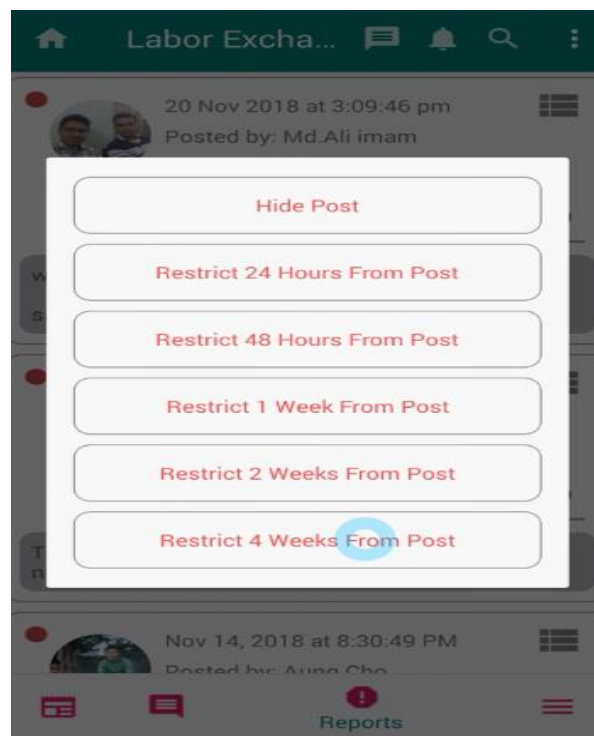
Labor Excha...

20 Nov 2018 at 3:09:46 pm
Posted by: Md.Ali imam

Hide Post

Restrict 24 Hours From Post

Restrict 48 Hours From Post

Restrict 1 Week From Post

Restrict 2 Weeks From Post

Restrict 4 Weeks From Post

Nov 14, 2018 at 8:30:49 PM
Posted by: Aung Cho

Reports